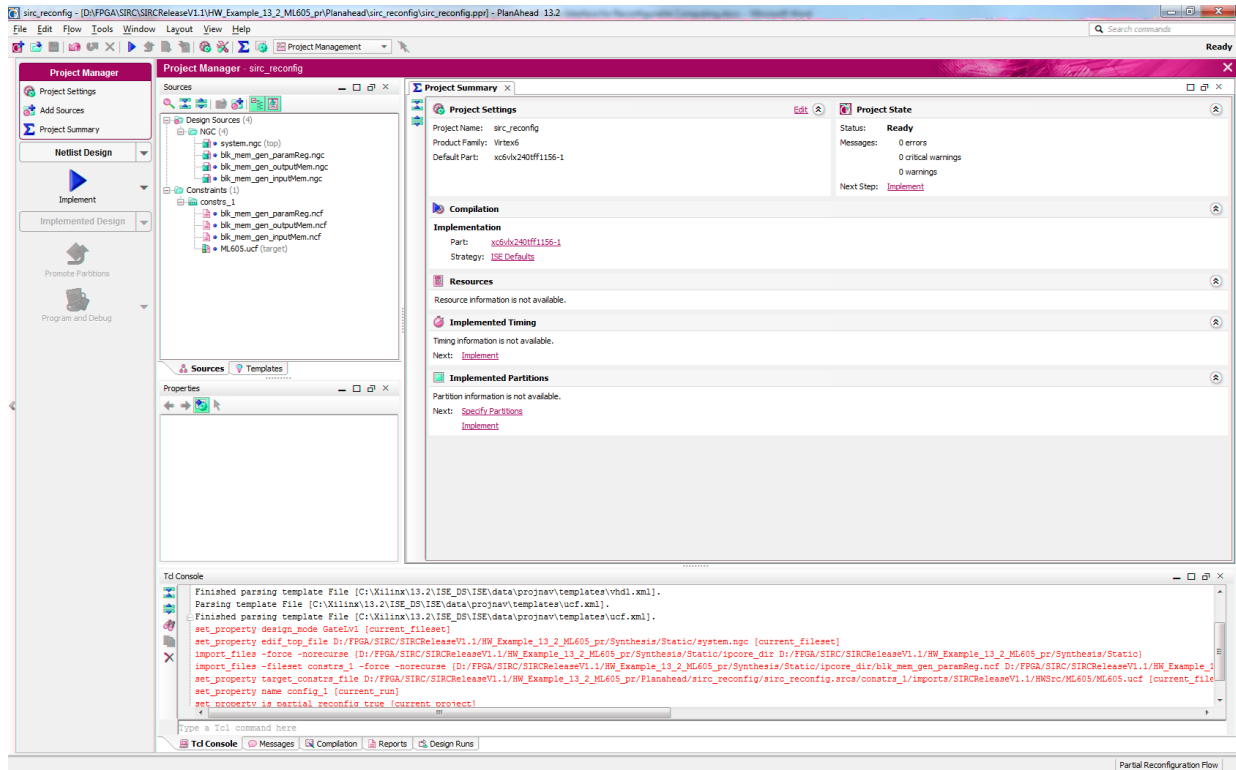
sirc_reconfig - [D:\FPGA\SIRC\SIRCReleaseV1.1\HW_Example_13_2_ML605_pr\Planahead\sirc_reconfig\sirc_reconfig.ppr] - PlanAhead 13.2

File Edit Flow Tools Window Layout View Help

Project Management

Search commands

Ready

Project Manager
Project Settings
Add Sources
Project Summary

Netlist Design

Implement

Implemented Design

Promote Partitions

Program and Debug

Project Manager - sirc_reconfig

Sources

Design Sources (4)
NGC (4)
system.ngc (top)
blk_mem_gen_paramReg.ngc
blk_mem_gen_outputMem.ngc
blk_mem_gen_inputMem.ngc
Constraints (1)
constrs_1
blk_mem_gen_paramReg.ncf
blk_mem_gen_outputMem.ncf
blk_mem_gen_inputMem.ncf
ML605.ucf (target)

Sources Templates

Properties

Project Summary

Project Settings
Edit
Project Name: sirc_reconfig
Product Family: Virtex6
Default Part: xc6vlx240tff1156-1

Project State
Status: Ready
Messages: 0 errors
0 critical warnings
0 warnings
Next Step: Implement

Compilation
Implementation
Part: xc6vlx240tff1156-1
Strategy: ISE Defaults

Resources
Resource information is not available.

Implemented Timing
Timing information is not available.
Next: Implement

Implemented Partitions
Partition information is not available.
Next: Specify Partitions
Implement

Tcl Console

Finished parsing template File [C:\Xilinx\13.2\ISE_DS\ISE\data\projnav\templates\vhdl.xml].
Parsing template File [C:\Xilinx\13.2\ISE_DS\ISE\data\projnav\templates\ucf.xml].
Finished parsing template File [C:\Xilinx\13.2\ISE_DS\ISE\data\projnav\templates\ucf.xml].
set_property design_mode GateLvl [current_fileset]
set_property edif_top_file D:/FPGA/SIRC/SIRCReleaseV1.1/HW_Example_13_2_ML605_pr/Synthesis/Static/system.ngc [current_fileset]
import_files -force -norecurse [D:/FPGA/SIRC/SIRCReleaseV1.1/HW_Example_13_2_ML605_pr/Synthesis/Static/ipcore_dir D:/FPGA/SIRC/SIRCReleaseV1.1/HW_Example_13_2_ML605_pr/Synthesis/Static]
import_files -fileset constrs_1 -force -norecurse [D:/FPGA/SIRC/SIRCReleaseV1.1/HW_Example_13_2_ML605_pr/Synthesis/Static/ipcore_dir/blk_mem_gen_paramReg.ncf D:/FPGA/SIRC/SIRCReleaseV1.1/HW_Example_1
set_property target_constrs_file D:/FPGA/SIRC/SIRCReleaseV1.1/HW_Example_13_2_ML605_pr/Planahead/sirc_reconfig/sirc_reconfig.srcs/constrs_1/imports/SIRCReleaseV1.1/HWSrc/ML605/ML605.ucf [current_file
set_property name config_1 [current_run]
set_property is_partial_reconfig true [current_project]

Type a Tcl command here

Tcl Console Messages Compilation Reports Design Runs

Partial Reconfiguration Flow